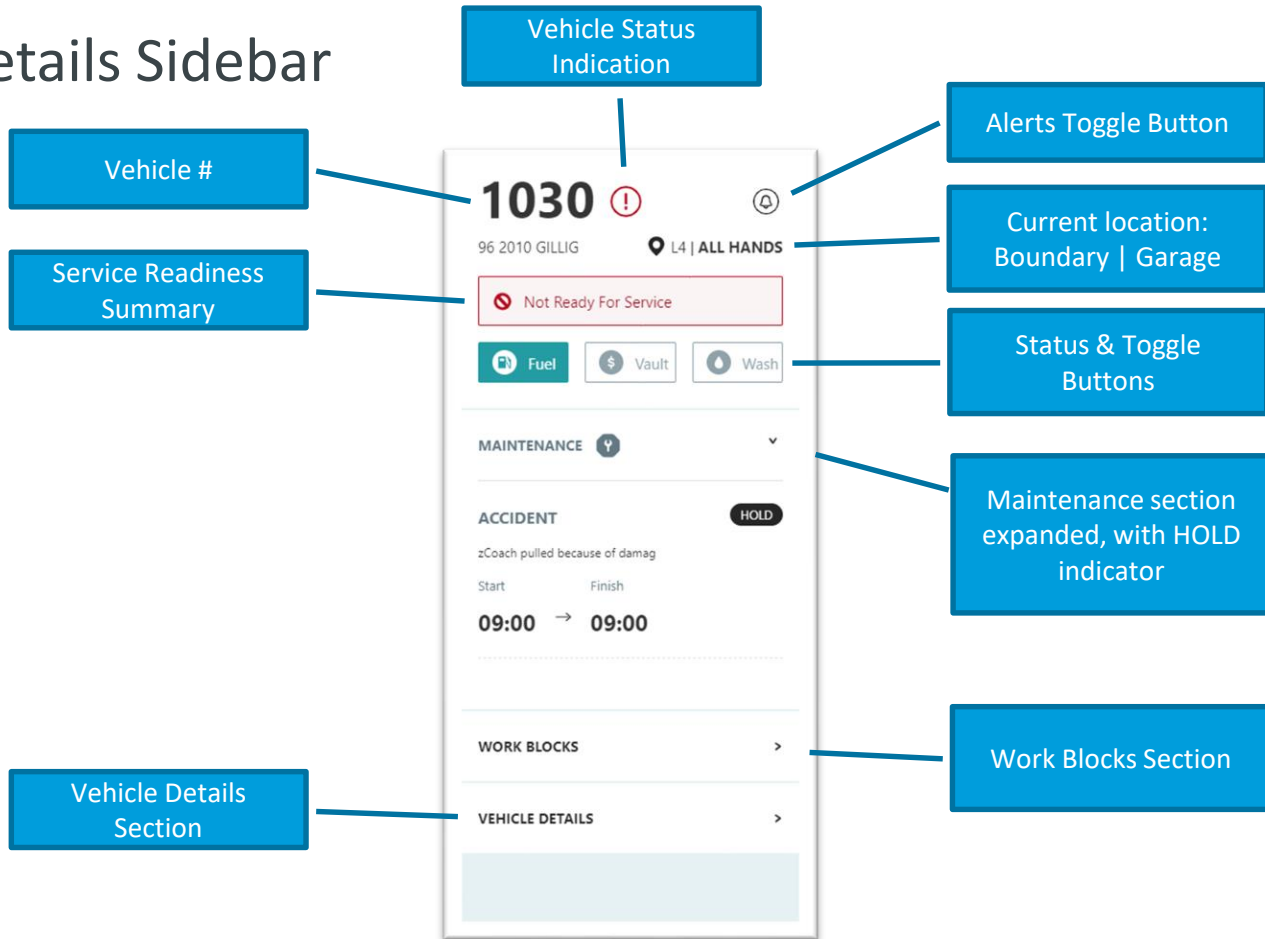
etails Sidebar

Vehicle Status Indication

Alerts Toggle Button

Vehicle #

1030 !

96 2010 GILLIG

L4 | ALL HANDS

Current location: Boundary | Garage

Service Readiness Summary

Not Ready For Service

Fuel

Vault

Wash

Status & Toggle Buttons

MAINTENANCE

Maintenance section expanded, with HOLD indicator

ACCIDENT

HOLD

zCoach pulled because of damag

Start

Finish

09:00 → 09:00

WORK BLOCKS >

Work Blocks Section

Vehicle Details Section

VEHICLE DETAILS >